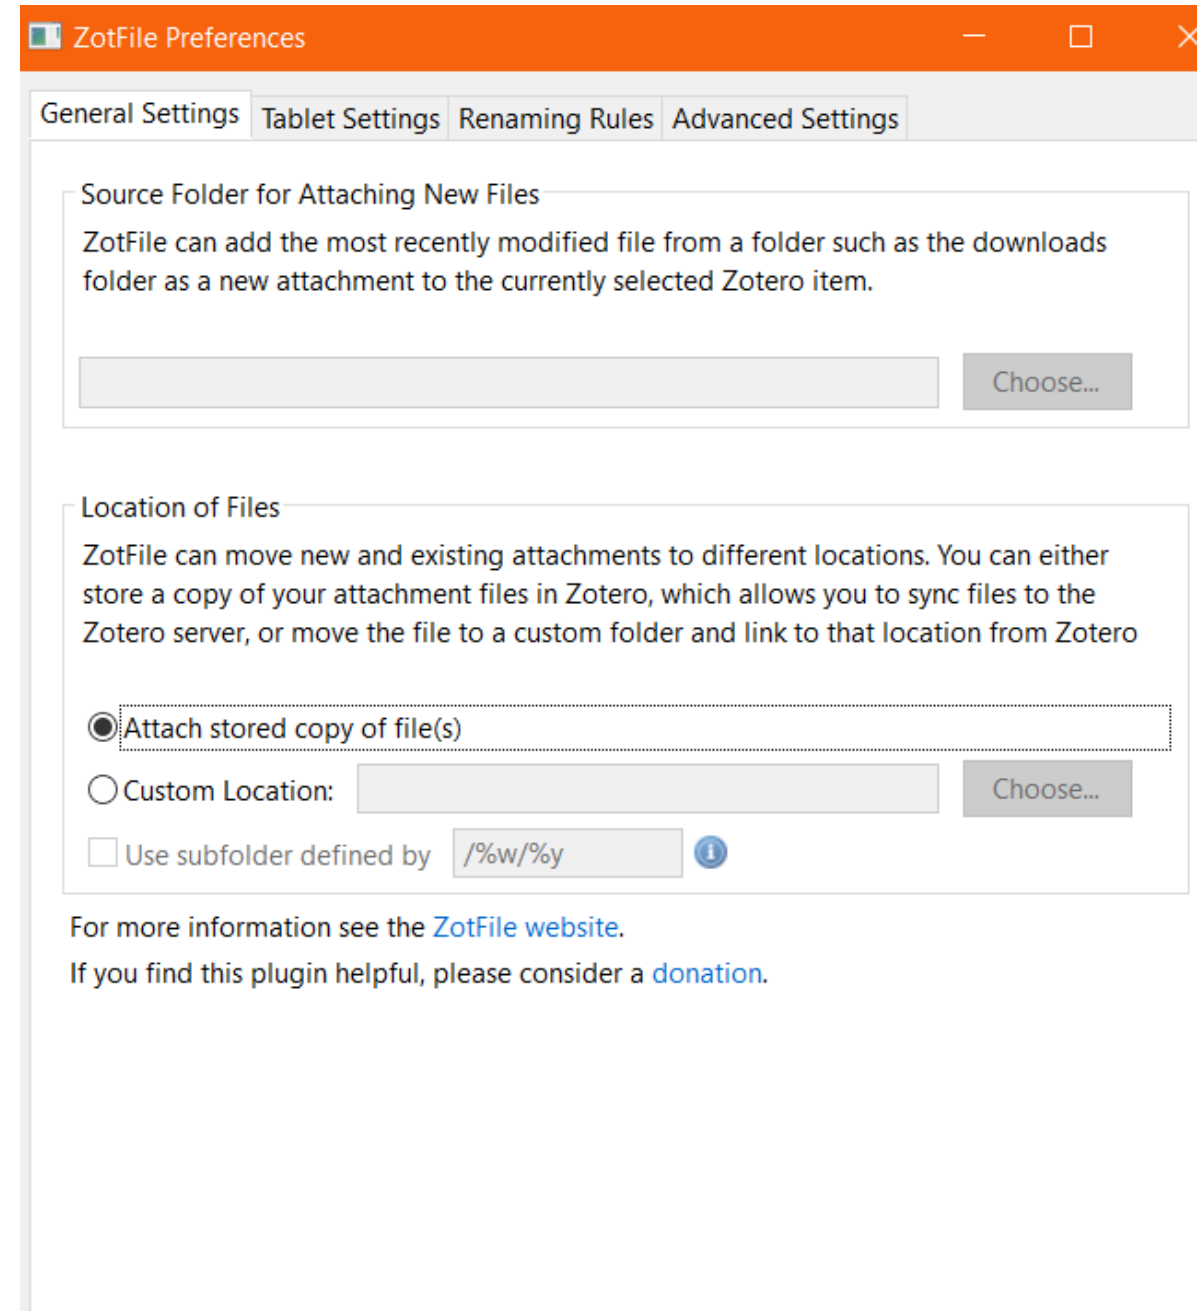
ZotFile Preferences

General Settings | Tablet Settings | Renaming Rules | Advanced Settings

Source Folder for Attaching New Files

ZotFile can add the most recently modified file from a folder such as the downloads folder as a new attachment to the currently selected Zotero item.

Choose...

Location of Files

ZotFile can move new and existing attachments to different locations. You can either store a copy of your attachment files in Zotero, which allows you to sync files to the Zotero server, or move the file to a custom folder and link to that location from Zotero

Attach stored copy of file(s)

Custom Location:

Choose...

Use subfolder defined by /%w/%y

For more information see the ZotFile website.

If you find this plugin helpful, please consider a donation.